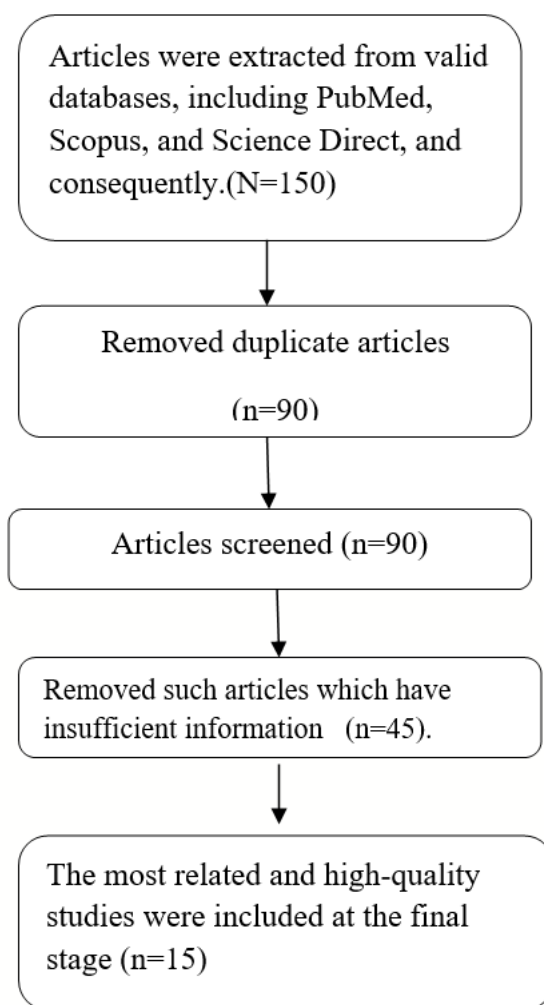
Articles were extracted from valid databases, including PubMed, Scopus, and Science Direct, and consequently.(N=150)

Removed duplicate articles

(n=90)

Articles screened (n=90)

Removed such articles which have insufficient information (n=45).

The most related and high-quality studies were included at the final stage (n=15)